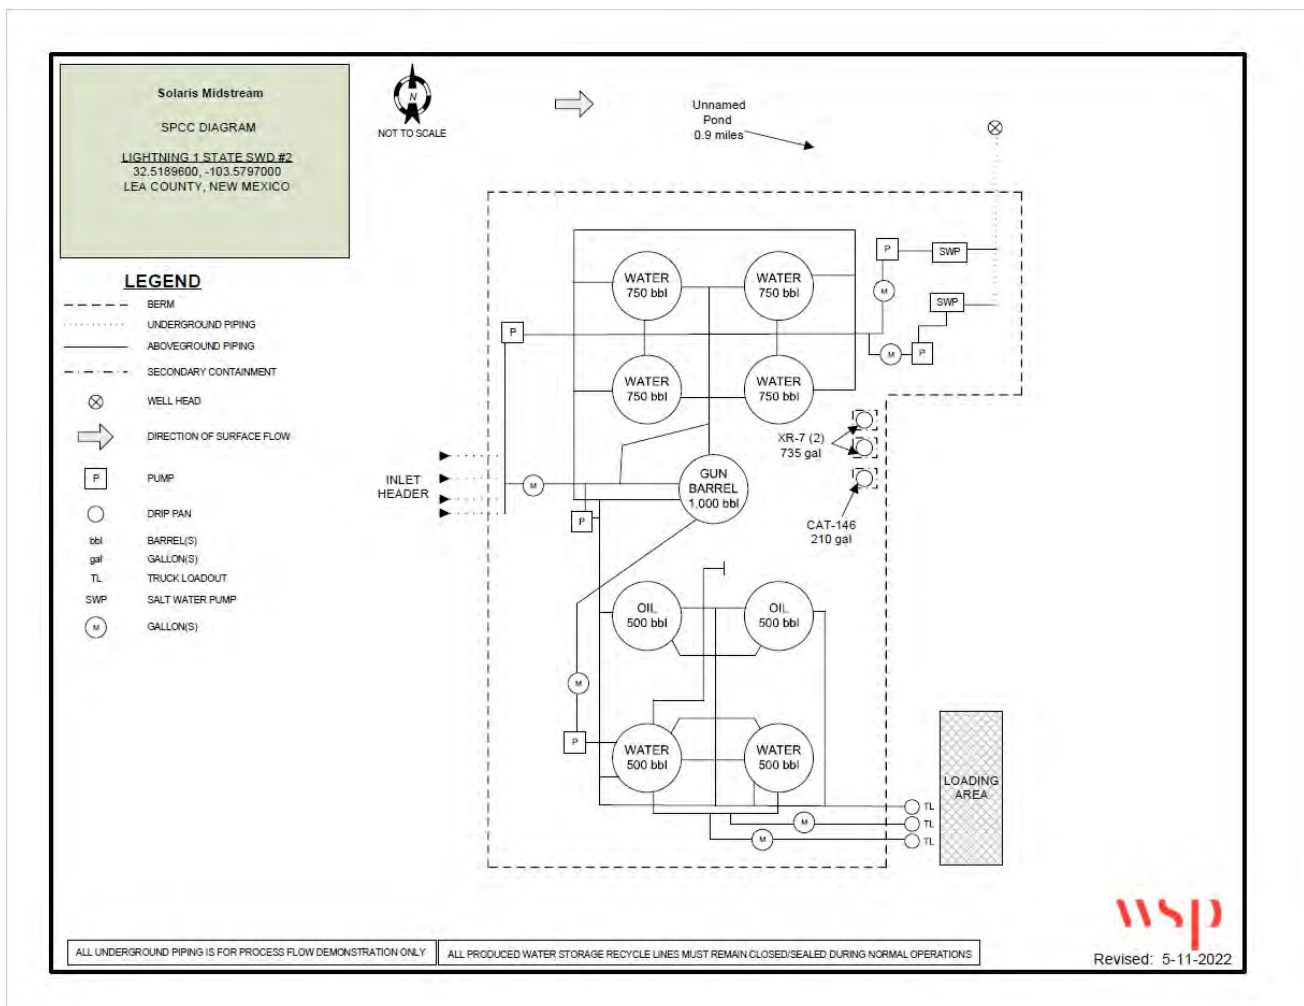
Solaris Midstream

SPCC DIAGRAM

LIGHTNING 1 STATE SWD #2
32.5189600, -103.5797000
LEA COUNTY, NEW MEXICO

N
NOT TO SCALE

Unnamed
Pond
0.9 miles

LEGEND
BERM
UNDERGROUND PIPING
ABOVEGROUND PIPING
SECONDARY CONTAINMENT
WELL HEAD
DIRECTION OF SURFACE FLOW
P PUMP
DRIP PAN
bbl BARREL(S)
gal GALLON(S)
TL TRUCK LOADOUT
SWP SALT WATER PUMP
M GALLON(S)

P
SWP
M
SWP
M
P

WATER
750 bbl

WATER
750 bbl

P

WATER
750 bbl

WATER
750 bbl

XR-7 (2)
735 gal

INLET
HEADER

M

GUN
BARREL
1,000 bbl

P

CAT-146
210 gal

OIL
500 bbl

OIL
500 bbl

M

P

WATER
500 bbl

WATER
500 bbl

LOADING
AREA

TL
M
TL
M
TL

ALL UNDERGROUND PIPING IS FOR PROCESS FLOW DEMONSTRATION ONLY

ALL PRODUCED WATER STORAGE RECYCLE LINES MUST REMAIN CLOSED/SEALED DURING NORMAL OPERATIONS

wsp
Revised: 5-11-2022